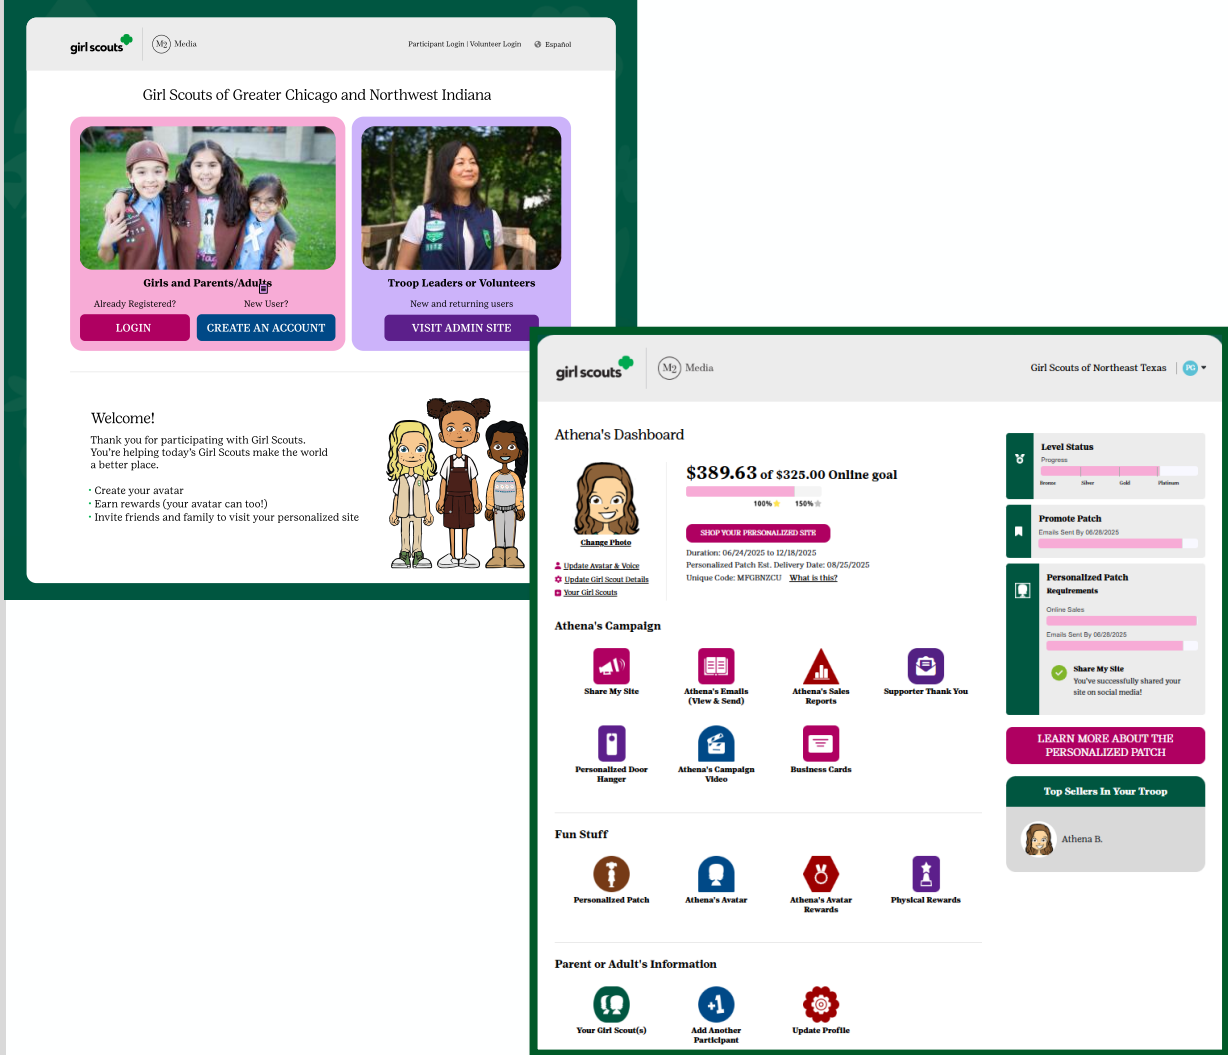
girl scouts | M2 Media

Participant Login | Volunteer Login   Español

Girl Scouts of Greater Chicago and Northwest Indiana

Girls and Parents/Adults

Already Registered?   New User?

LOGIN   CREATE AN ACCOUNT

Troop Leaders or Volunteers

New and returning users

VISIT ADMIN SITE

Welcome!

Thank you for participating with Girl Scouts. You're helping today's Girl Scouts make the world a better place.

• Create your avatar
• Earn rewards (your avatar can too!)
• Invite friends and family to visit your personalized site

girl scouts | M2 Media

Girl Scouts of Northeast Texas   PG

Athena's Dashboard

$389.63 of $325.00 Online goal

100%   150%

Change Photo

Update Avatar & Voice
Update Girl Scout Details
Your Girl Scouts

SHOP YOUR PERSONALIZED SITE

Duration: 06/24/2025 to 12/18/2025
Personalized Patch Est. Delivery Date: 08/25/2025
Unique Code: MFGBNZCU   What is this?

Level Status
Progress
Bronze   Silver   Gold   Platinum

Promote Patch
Emails Sent By 06/28/2025

Personalized Patch
Requirements
Online Sales
Emails Sent By 06/28/2025
Share My Site
You've successfully shared your site on social media!

LEARN MORE ABOUT THE PERSONALIZED PATCH

Top Sellers In Your Troop

Athena B.

Athena's Campaign

Share My Site
Athena's Emails (View & Send)
Athena's Sales Reports
Supporter Thank You
Personalized Door Hanger
Athena's Campaign Video
Business Cards

Fun Stuff

Personalized Patch
Athena's Avatar
Athena's Avatar Rewards
Physical Rewards

Parent or Adult's Information

Your Girl Scout(s)
Add Another Participant
Update Profile